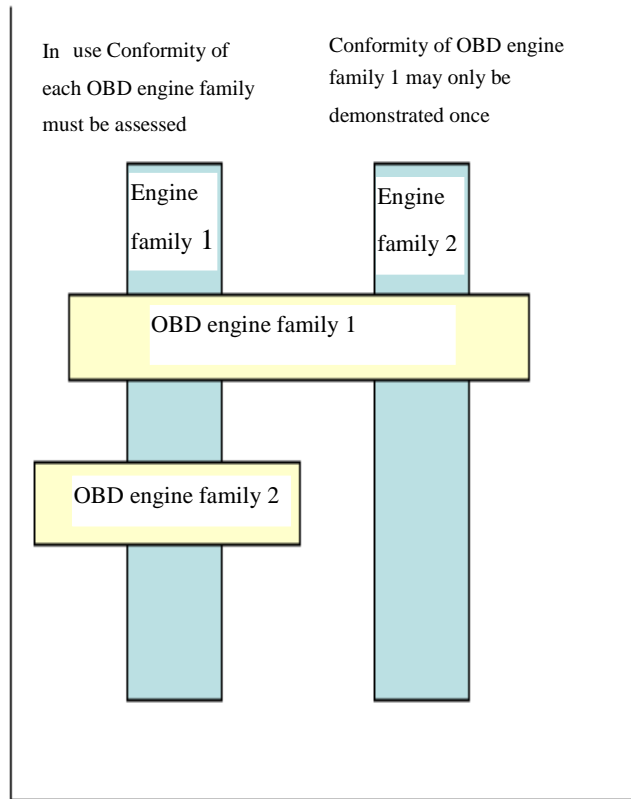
In use Conformity of each OBD engine family must be assessed

Conformity of OBD engine family 1 may only be demonstrated once

Engine family 1

Engine family 2

OBD engine family 1

OBD engine family 2